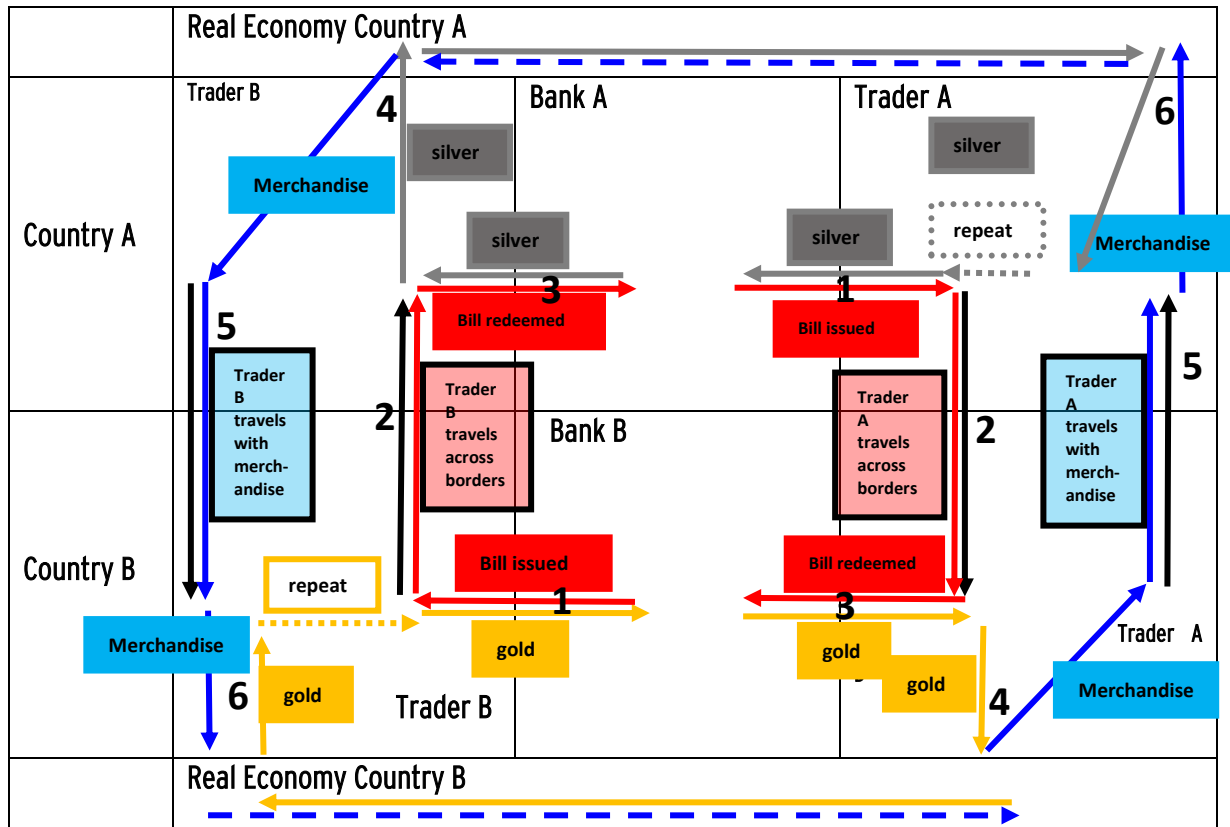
Real Economy Country A

Trader B

Bank A

Trader A

4

6

silver

silver

Merchandise

silver

silver

repeat

Country A

Merchandise

3

1

Bill redeemed

Bill issued

5

5

Trader B travels with merch-andise

Trader B travels across borders

Bank B

Trader A travels across borders

Trader A travels with merch-andise

2

2

Country B

Bill issued

Bill redeemed

repeat

1

3

Merchandise

Trader A

gold

gold

gold

6

gold

4

Trader B

Merchandise

Real Economy Country B